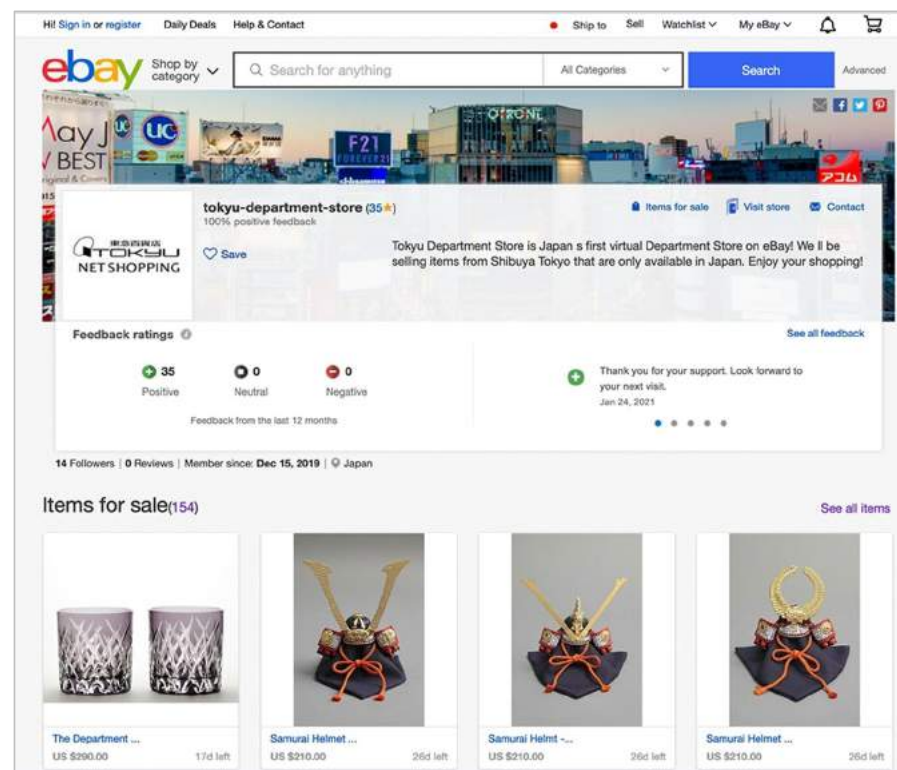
Hi! Sign in or register Daily Deals Help & Contact Ship to Sell Watchlist My eBay

ebay Shop by category Search for anything All Categories Search Advanced

tokyu-department-store (35★)
100% positive feedback

東急百貨店 TOKYU NET SHOPPING

Save

Items for sale Visit store Contact

Tokyu Department Store is Japan s first virtual Department Store on eBay! We ll be selling items from Shibuya Tokyo that are only available in Japan. Enjoy your shopping!

Feedback ratings

See all feedback

35 Positive
0 Neutral
0 Negative

Feedback from the last 12 months

Thank you for your support. Look forward to your next visit.
Jan 24, 2021

14 Followers | 0 Reviews | Member since: Dec 15, 2019 | Japan

Items for sale(154)

See all items

The Department ...
US $290.00 17d left

Samurai Helmet ...
US $210.00 26d left

Samurai Helmt -...
US $210.00 26d left

Samurai Helmet ...
US $210.00 26d left